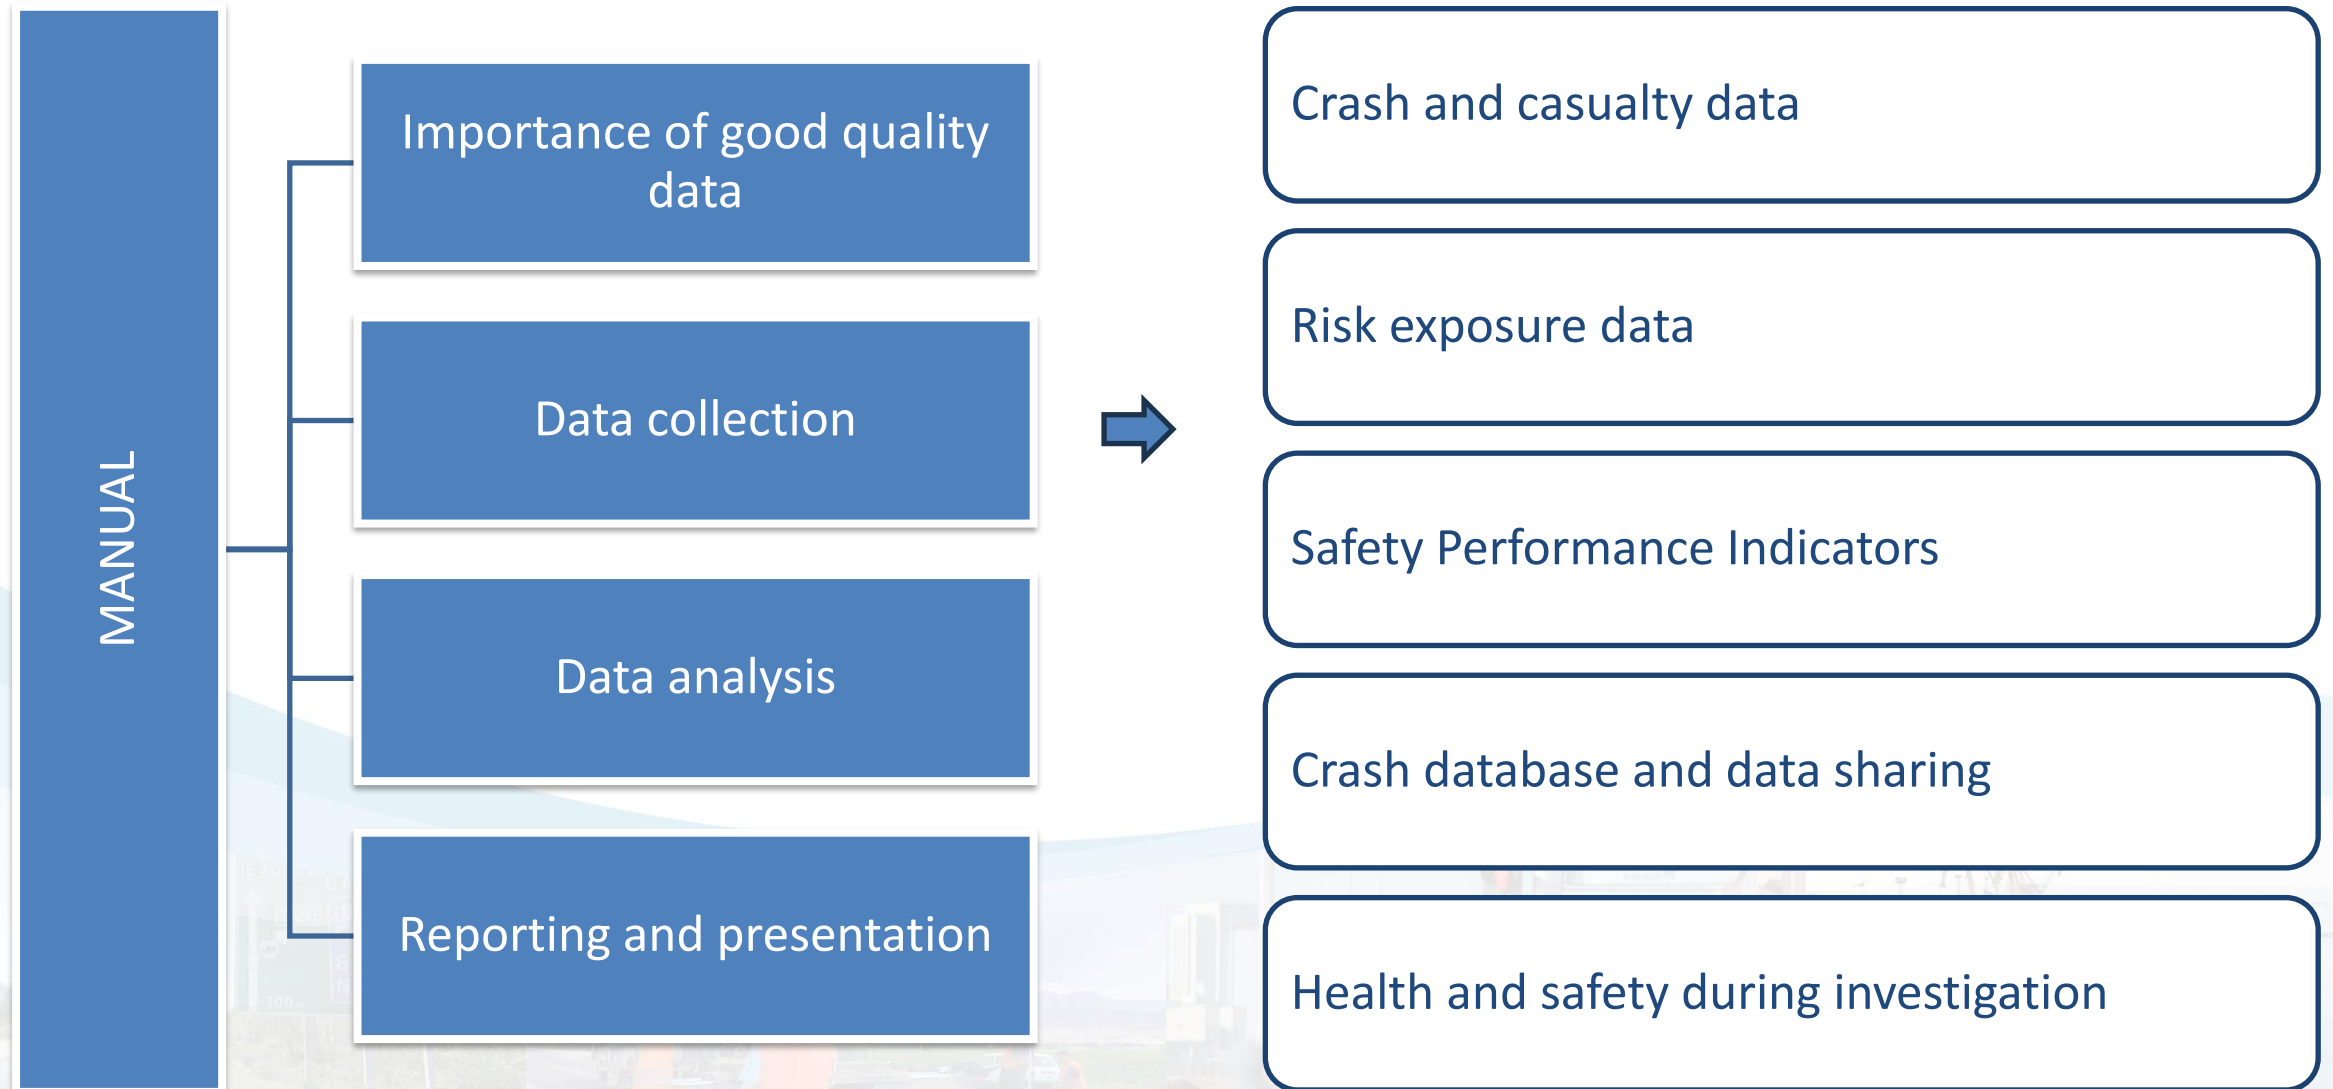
MANUAL

Importance of good quality data

Data collection

Data analysis

Reporting and presentation

Crash and casualty data

Risk exposure data

Safety Performance Indicators

Crash database and data sharing

Health and safety during investigation